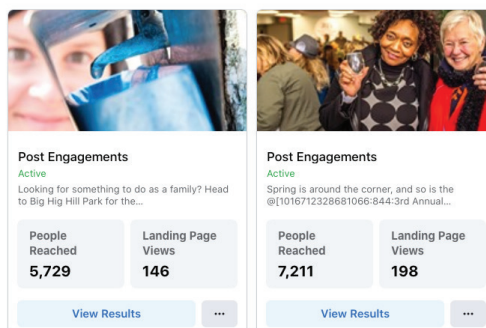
Post Engagements
Active
Looking for something to do as a family? Head to Big Hig Hill Park for the...

People Reached
5,729

Landing Page Views
146

View Results
...

Post Engagements
Active
Spring is around the corner, and so is the @[1016712328681066:844:3rd Annual...

People Reached
7,211

Landing Page Views
198

View Results
...